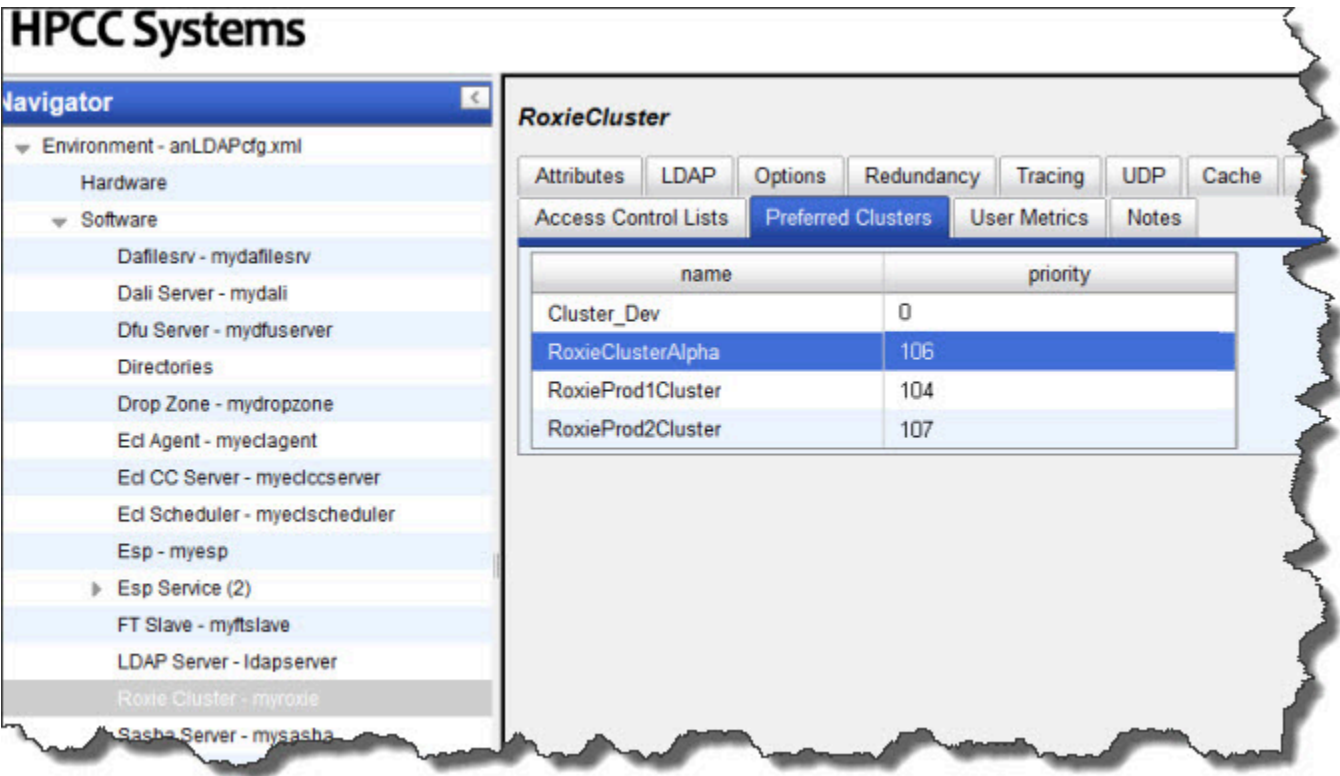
HPCC Systems

Navigator

Environment - anLDAPcfg.xml
Hardware
Software
Dafilesrv - mydafilesrv
Dali Server - mydali
Dfu Server - mydfuserver
Directories
Drop Zone - mydropzone
Ecl Agent - myeclagent
Ecl CC Server - myeclccserver
Ecl Scheduler - myeclscheduler
Esp - myesp
Esp Service (2)
FT Slave - myftslave
LDAP Server - ldapserver
Roxie Cluster - myroxie
Sasha Server - mysasha

RoxieCluster

Attributes | LDAP | Options | Redundancy | Tracing | UDP | Cache
Access Control Lists | Preferred Clusters | User Metrics | Notes

| name | priority |
|---|---|
| Cluster_Dev | 0 |
| RoxieClusterAlpha | 106 |
| RoxieProd1Cluster | 104 |
| RoxieProd2Cluster | 107 |